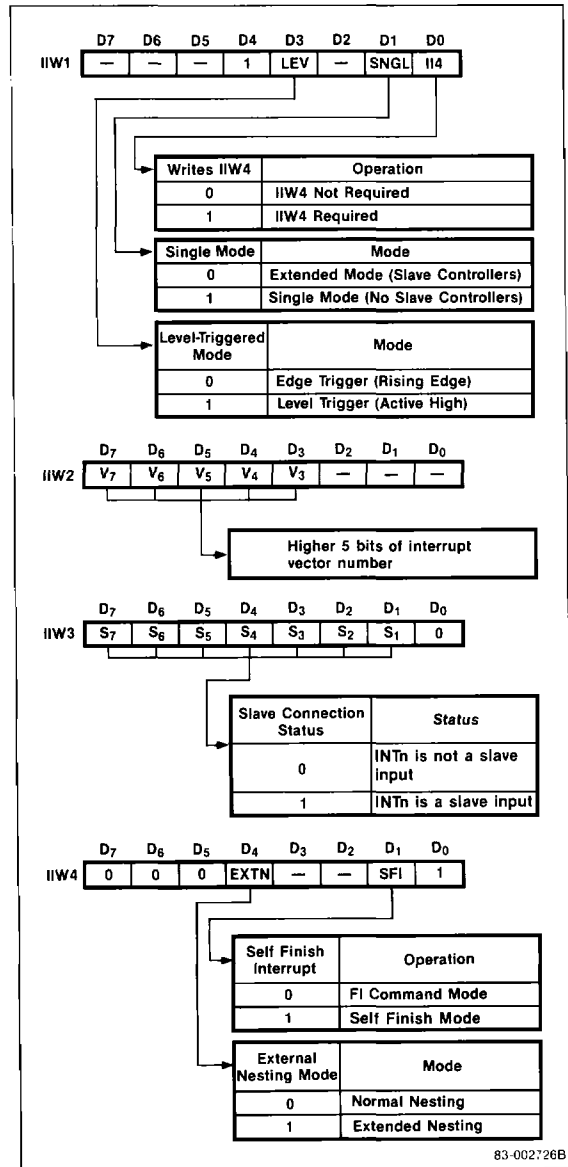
| | D7 | D6 | D5 | D4 | D3 | D2 | D1 | D0 |
|---|---|---|---|---|---|---|---|---|
| IIW1 | — | — | — | 1 | LEV | — | SNGL | II4 |

| Writes IIW4 | Operation |
|---|---|
| 0 | IIW4 Not Required |
| 1 | IIW4 Required |

| Single Mode | Mode |
|---|---|
| 0 | Extended Mode (Slave Controllers) |
| 1 | Single Mode (No Slave Controllers) |

| Level-Triggered Mode | Mode |
|---|---|
| 0 | Edge Trigger (Rising Edge) |
| 1 | Level Trigger (Active High) |

| | $D_7$ | $D_6$ | $D_5$ | $D_4$ | $D_3$ | $D_2$ | $D_1$ | $D_0$ |
|---|---|---|---|---|---|---|---|---|
| IIW2 | $V_7$ | $V_6$ | $V_5$ | $V_4$ | $V_3$ | — | — | — |

Higher 5 bits of interrupt vector number

| | $D_7$ | $D_6$ | $D_5$ | $D_4$ | $D_3$ | $D_2$ | $D_1$ | $D_0$ |
|---|---|---|---|---|---|---|---|---|
| IIW3 | $S_7$ | $S_6$ | $S_5$ | $S_4$ | $S_3$ | $S_2$ | $S_1$ | 0 |

| Slave Connection Status | Status |
|---|---|
| 0 | INTn is not a slave input |
| 1 | INTn is a slave input |

| | $D_7$ | $D_6$ | $D_5$ | $D_4$ | $D_3$ | $D_2$ | $D_1$ | $D_0$ |
|---|---|---|---|---|---|---|---|---|
| IIW4 | 0 | 0 | 0 | EXTN | — | — | SFI | 1 |

| Self Finish Interrupt | Operation |
|---|---|
| 0 | FI Command Mode |
| 1 | Self Finish Mode |

| External Nesting Mode | Mode |
|---|---|
| 0 | Normal Nesting |
| 1 | Extended Nesting |

83-002726B